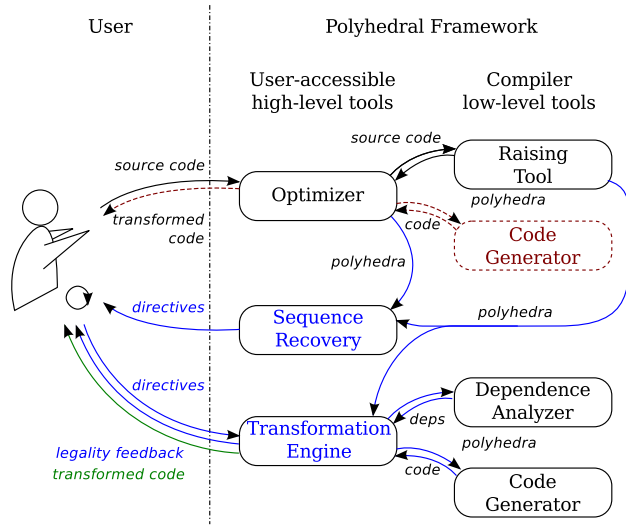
User

Polyhedral Framework

User-accessible high-level tools

Compiler low-level tools

source code

Raising Tool

source code

Optimizer

polyhedra

transformed code

code

Code Generator

polyhedra

directives

Sequence Recovery

polyhedra

directives

Dependence Analyzer

deps

Transformation Engine

polyhedra

legality feedback

transformed code

code

Code Generator